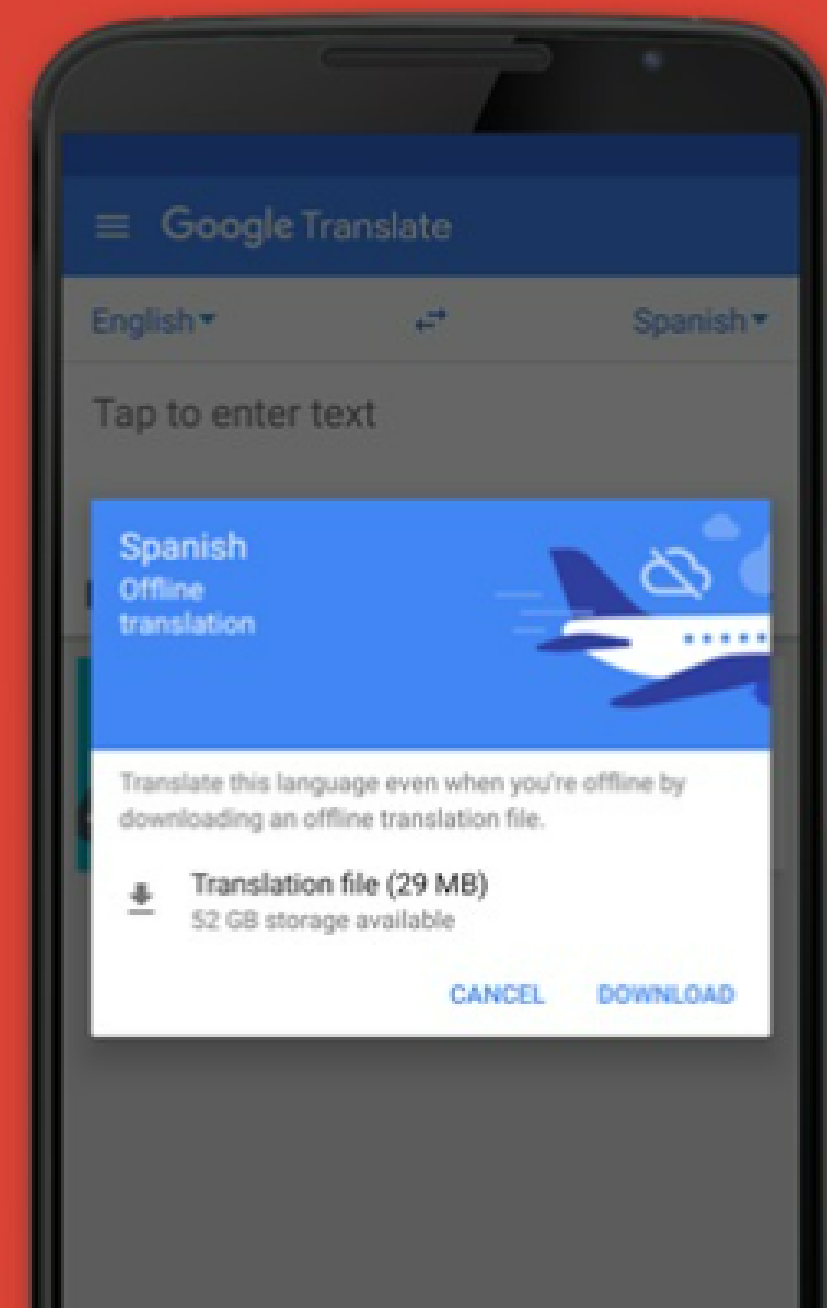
Google Translate

English

Spanish

Tap to enter text

Spanish
Offline translation

Translate this language even when you're offline by downloading an offline translation file.

Translation file (29 MB)
52 GB storage available

CANCEL DOWNLOAD